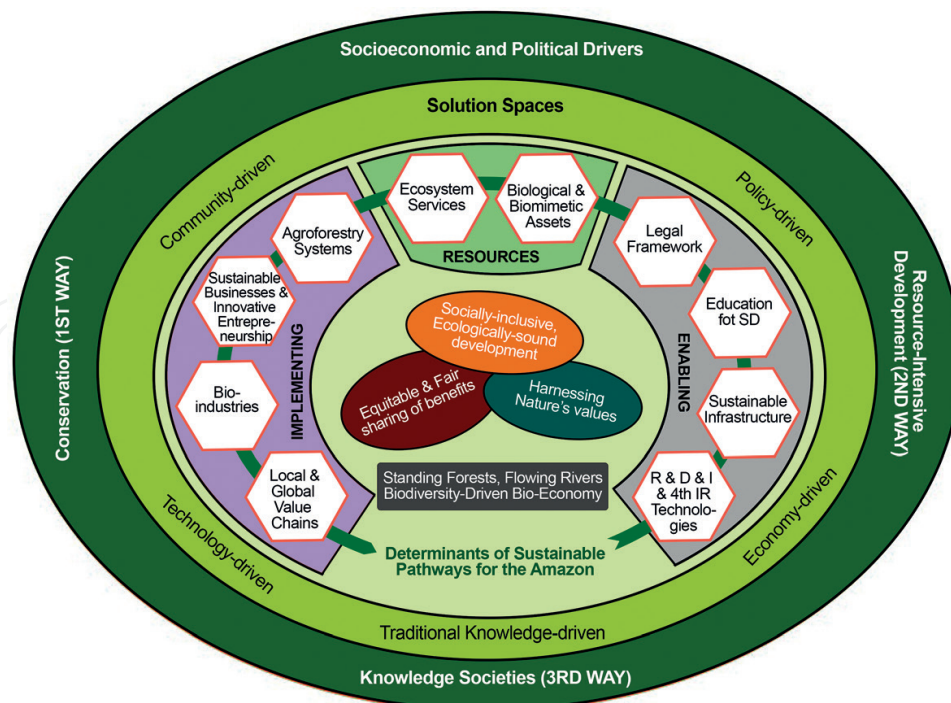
Socioeconomic and Political Drivers

Solution Spaces

Community-driven

Policy-driven

Conservation (1ST WAY)

Resource-Intensive Development (2ND WAY)

Ecosystem Services

Biological & Biomimetic Assets

RESOURCES

Agroforestry Systems

Sustainable Businesses & Innovative Entrepreneurship

Bio-industries

Local & Global Value Chains

IMPLEMENTING

Legal Framework

Education fot SD

Sustainable Infrastructure

R & D & I & 4th IR Technologies

ENABLING

Socially-inclusive, Ecologically-sound development

Equitable & Fair sharing of benefits

Harnessing Nature's values

Standing Forests, Flowing Rivers Biodiversity-Driven Bio-Economy

Determinants of Sustainable Pathways for the Amazon

Technology-driven

Economy-driven

Traditional Knowledge-driven

Knowledge Societies (3RD WAY)